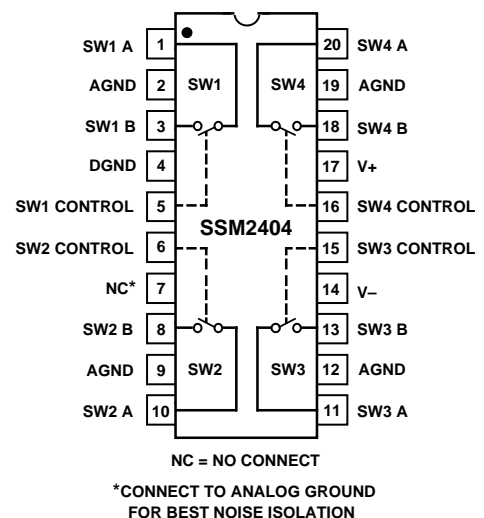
SW1 A 1
AGND 2
SW1 B 3
DGND 4
SW1 CONTROL 5
SW2 CONTROL 6
NC* 7
SW2 B 8
AGND 9
SW2 A 10

SW1
SW4
SSM2404
SW2
SW3

20 SW4 A
19 AGND
18 SW4 B
17 V+
16 SW4 CONTROL
15 SW3 CONTROL
14 V–
13 SW3 B
12 AGND
11 SW3 A

NC = NO CONNECT

*CONNECT TO ANALOG GROUND FOR BEST NOISE ISOLATION